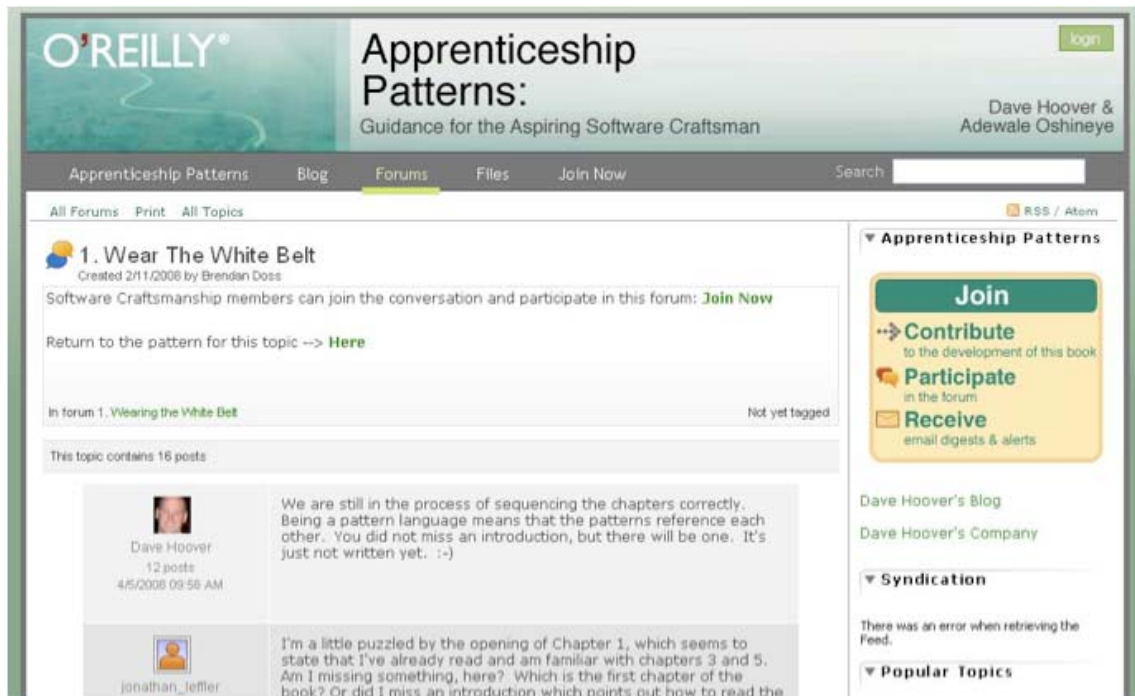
O'REILLY®

Apprenticeship Patterns:
Guidance for the Aspiring Software Craftsman

login

Dave Hoover &
Adewale Oshineye

Apprenticeship Patterns Blog Forums Files Join Now Search

All Forums Print All Topics

RSS / Atom

1. Wear The White Belt
Created 2/11/2008 by Brendan Doss

Software Craftsmanship members can join the conversation and participate in this forum: Join Now

Return to the pattern for this topic --> Here

In forum 1. Wearing the White Belt

Not yet tagged

This topic contains 16 posts

Dave Hoover
12 posts
4/5/2008 09:56 AM

We are still in the process of sequencing the chapters correctly. Being a pattern language means that the patterns reference each other. You did not miss an introduction, but there will be one. It's just not written yet. :-)

jonathan_teffler

I'm a little puzzled by the opening of Chapter 1, which seems to state that I've already read and am familiar with chapters 3 and 5. Am I missing something, here? Which is the first chapter of the book? Or did I miss an introduction which points out how to read the

▼ Apprenticeship Patterns

Join

Contribute
to the development of this book

Participate
in the forum

Receive
email digests & alerts

Dave Hoover's Blog

Dave Hoover's Company

▼ Syndication

There was an error when retrieving the Feed.

▼ Popular Topics